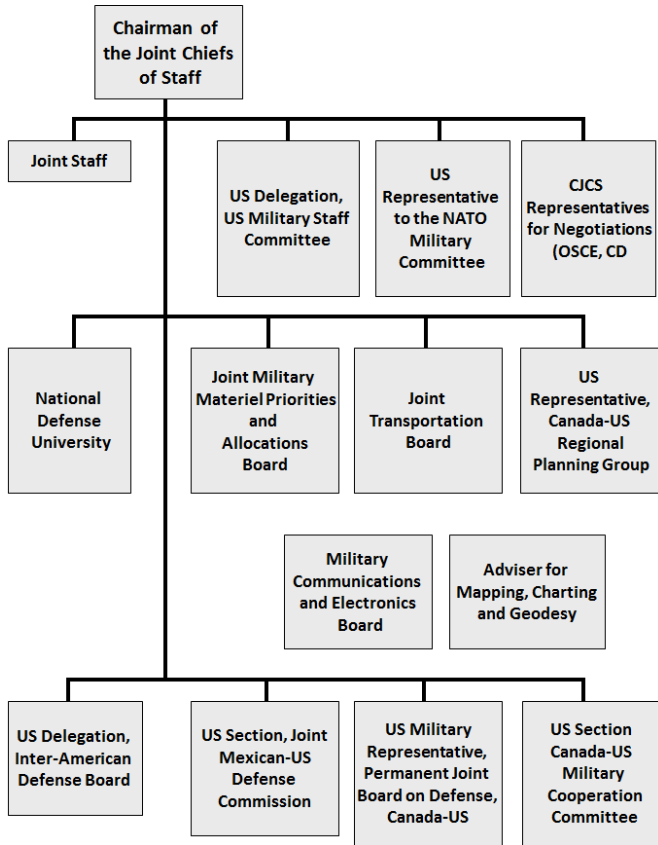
Chairman of the Joint Chiefs of Staff

Joint Staff

US Delegation, US Military Staff Committee

US Representative to the NATO Military Committee

CJCS Representatives for Negotiations (OSCE, CD

National Defense University

Joint Military Materiel Priorities and Allocations Board

Joint Transportation Board

US Representative, Canada-US Regional Planning Group

Military Communications and Electronics Board

Adviser for Mapping, Charting and Geodesy

US Delegation, Inter-American Defense Board

US Section, Joint Mexican-US Defense Commission

US Military Representative, Permanent Joint Board on Defense, Canada-US

US Section Canada-US Military Cooperation Committee